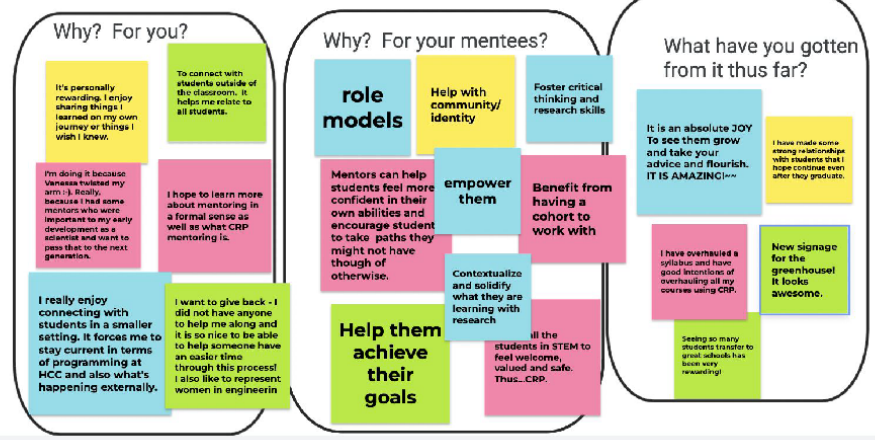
Why? For you?

It's personally rewarding. I enjoy sharing things I learned on my own journey or things I wish I knew.

To connect with students outside of the classroom. It helps me relate to all students.

I'm doing it because Vanessa twisted my arm :-). Really, because I had some mentors who were important to my early development as a scientist and want to pass that to the next generation.

I hope to learn more about mentoring in a formal sense as well as what CRP mentoring is.

I really enjoy connecting with students in a smaller setting. It forces me to stay current in terms of programming at HCC and also what's happening externally.

I want to give back - I did not have anyone to help me along and it is so nice to be able to help someone have an easier time through this process! I also like to represent women in engineerin

Why? For your mentees?

role models

Help with community/ identity

Foster critical thinking and research skills

Mentors can help students feel more confident in their own abilities and encourage student to take paths they might not have though of otherwise.

empower them

Benefit from having a cohort to work with

Contextualize and solidify what they are learning with research

Help them achieve their goals

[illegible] all the students in STEM to feel welcome, valued and safe. Thus...CRP.

What have you gotten from it thus far?

It is an absolute JOY To see them grow and take your advice and flourish. IT IS AMAZING!~~

I have made some strong relationships with students that I hope continue even after they graduate.

I have overhauled a syllabus and have good intentions of overhauling all my courses using CRP.

New signage for the greenhouse! It looks awesome.

Seeing so many students transfer to great schools has been very rewarding!